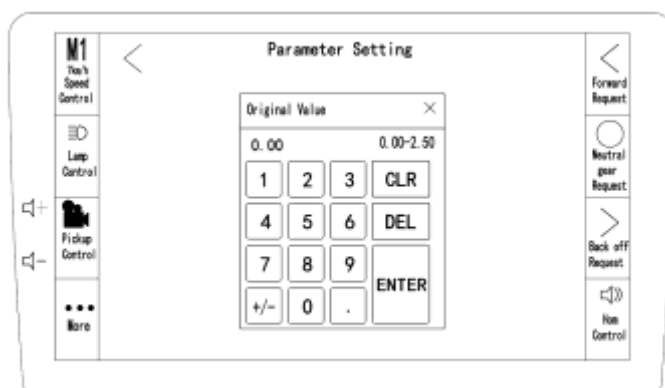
M1
Tmo/h Speed Control

Lamp Control

Pickup Control

•••
More

<

Parameter Setting

Original Value ×
0.00 0.00-2.50

| 1 | 2 | 3 | CLR |
|---|---|---|---|
| 4 | 5 | 6 | DEL |
| 7 | 8 | 9 | ENTER |
| +/- | 0 | . | |

<
Forward Request

Neutral gear Request

>
Back off Request

Hon Control